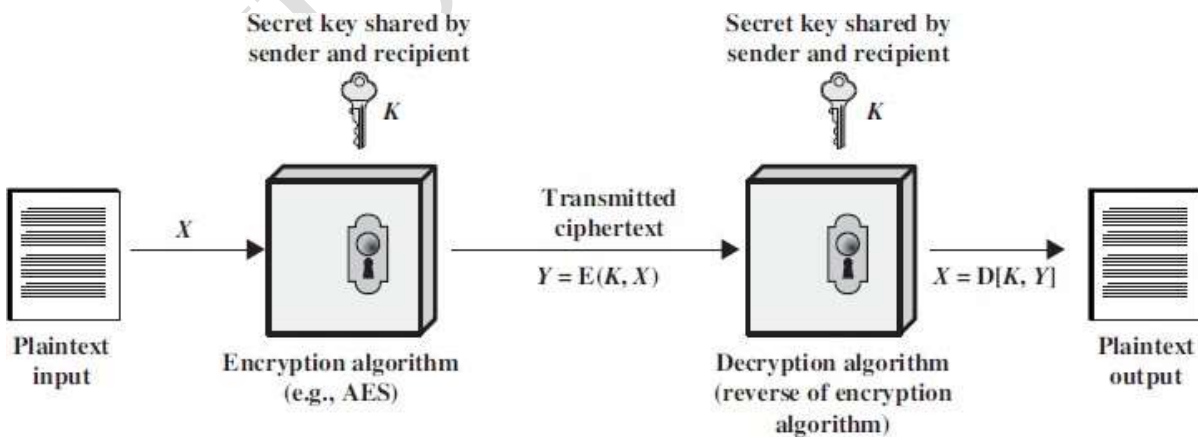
Secret key shared by sender and recipient

$K$

Secret key shared by sender and recipient

$K$

$X$

Transmitted ciphertext

$Y = \mathrm{E}(K, X)$

$X = \mathrm{D}[K, Y]$

Plaintext input

Encryption algorithm (e.g., AES)

Decryption algorithm (reverse of encryption algorithm)

Plaintext output